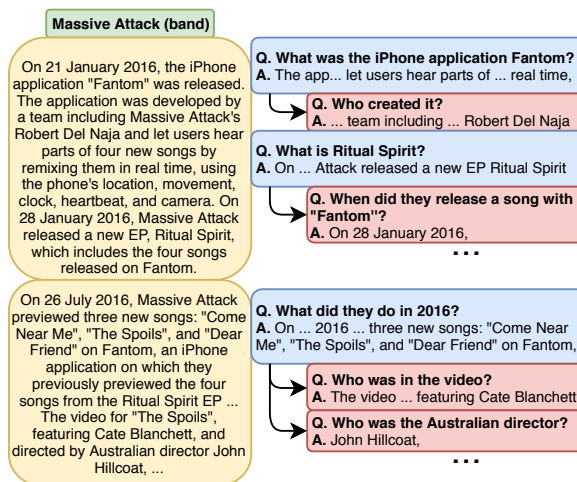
Massive Attack (band)

On 21 January 2016, the iPhone application "Fantom" was released. The application was developed by a team including Massive Attack's Robert Del Naja and let users hear parts of four new songs by remixing them in real time, using the phone's location, movement, clock, heartbeat, and camera. On 28 January 2016, Massive Attack released a new EP, Ritual Spirit, which includes the four songs released on Fantom.

Q. What was the iPhone application Fantom?
A. The app... let users hear parts of ... real time,

Q. Who created it?
A. ... team including ... Robert Del Naja

Q. What is Ritual Spirit?
A. On ... Attack released a new EP Ritual Spirit

Q. When did they release a song with "Fantom"?
A. On 28 January 2016,

...

On 26 July 2016, Massive Attack previewed three new songs: "Come Near Me", "The Spoils", and "Dear Friend" on Fantom, an iPhone application on which they previously previewed the four songs from the Ritual Spirit EP ... The video for "The Spoils", featuring Cate Blanchett, and directed by Australian director John Hillcoat, ...

Q. What did they do in 2016?
A. On ... 2016 ... three new songs: "Come Near Me", "The Spoils", and "Dear Friend" on Fantom,

Q. Who was in the video?
A. The video ... featuring Cate Blanchett

Q. Who was the Australian director?
A. John Hillcoat,

...